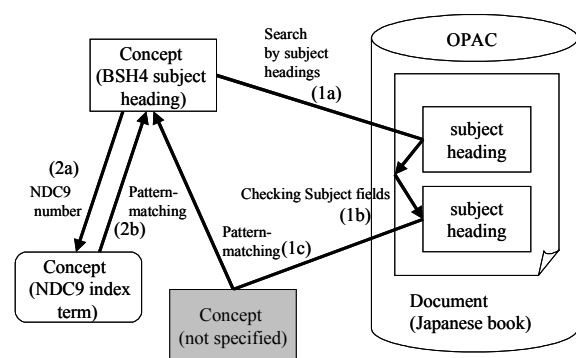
Concept (BSH4 subject heading)

Search by subject headings (1a)

OPAC

subject heading

subject heading

(2a) NDC9 number

Pattern-matching (2b)

Checking Subject fields (1b)

Pattern-matching(1c)

Concept (NDC9 index term)

Concept (not specified)

Document (Japanese book)